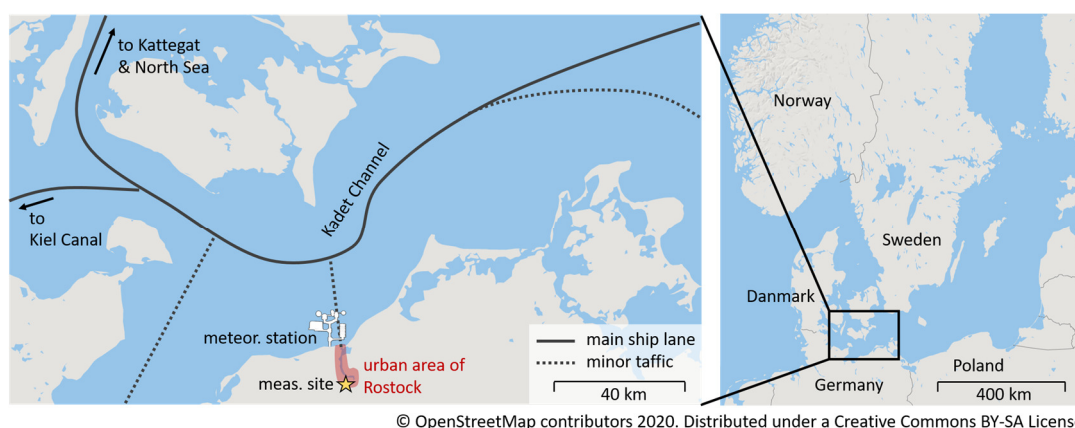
to Kattegat & North Sea

to Kiel Canal

Kadet Channel

meteor. station

urban area of Rostock

meas. site

main ship lane
minor taffic

40 km

Norway

Sweden

Danmark

Germany

Poland

400 km

© OpenStreetMap contributors 2020. Distributed under a Creative Commons BY-SA Licens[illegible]